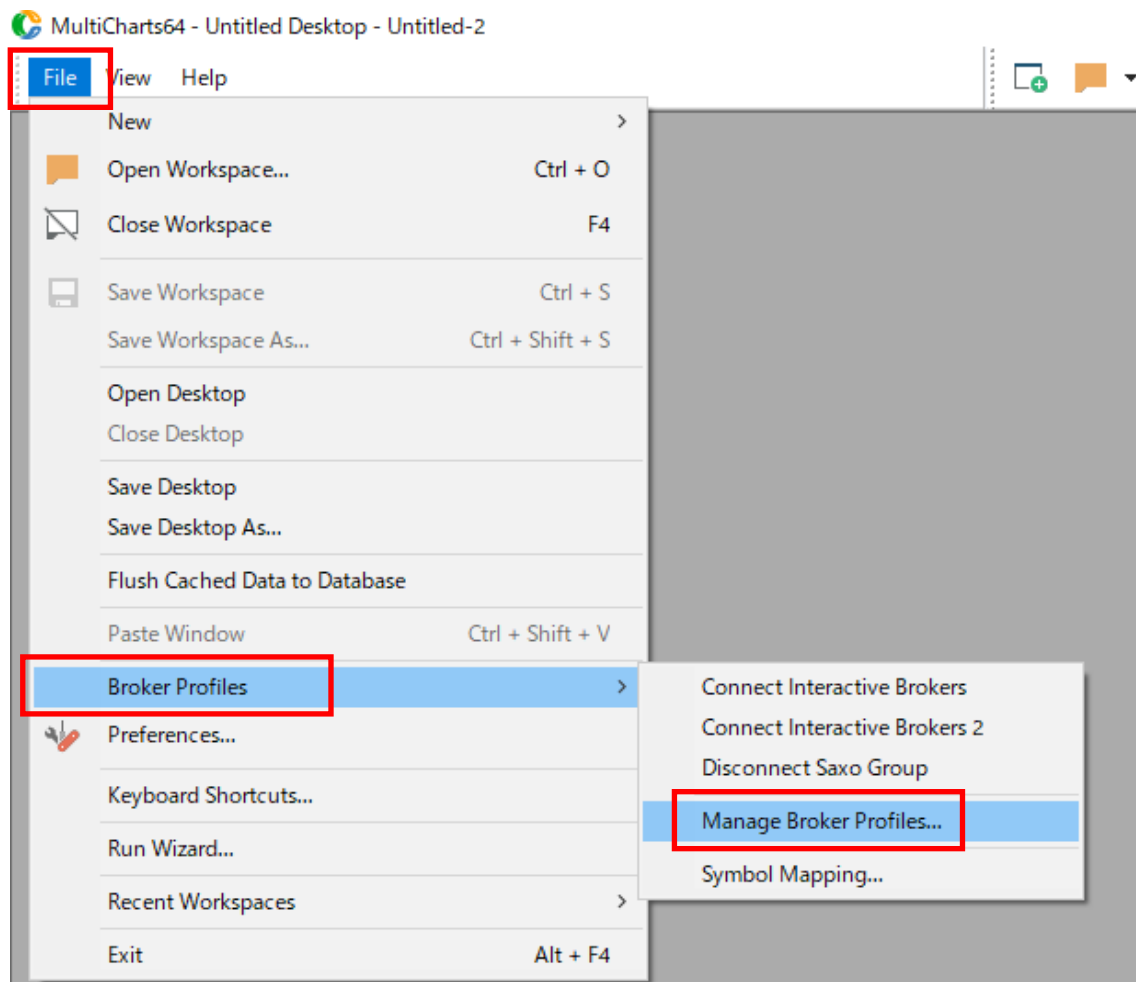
MultiCharts64 - Untitled Desktop - Untitled-2

File View Help

New
Open Workspace... Ctrl + O
Close Workspace F4
Save Workspace Ctrl + S
Save Workspace As... Ctrl + Shift + S
Open Desktop
Close Desktop
Save Desktop
Save Desktop As...
Flush Cached Data to Database
Paste Window Ctrl + Shift + V
Broker Profiles
Preferences...
Keyboard Shortcuts...
Run Wizard...
Recent Workspaces
Exit Alt + F4

Connect Interactive Brokers
Connect Interactive Brokers 2
Disconnect Saxo Group
Manage Broker Profiles...
Symbol Mapping...